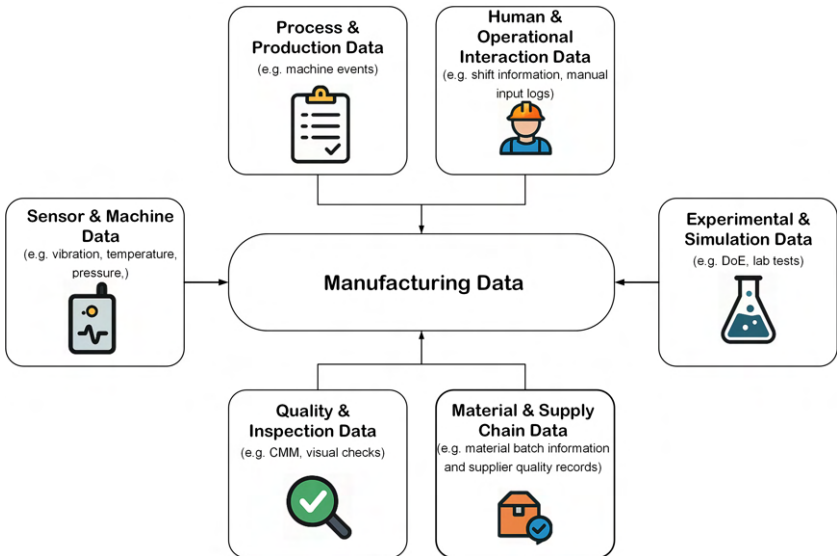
Process & Production Data
(e.g. machine events)

Human & Operational Interaction Data
(e.g. shift information, manual input logs)

Sensor & Machine Data
(e.g. vibration, temperature, pressure,)

Manufacturing Data

Experimental & Simulation Data
(e.g. DoE, lab tests)

Quality & Inspection Data
(e.g. CMM, visual checks)

Material & Supply Chain Data
(e.g. material batch information and supplier quality records)